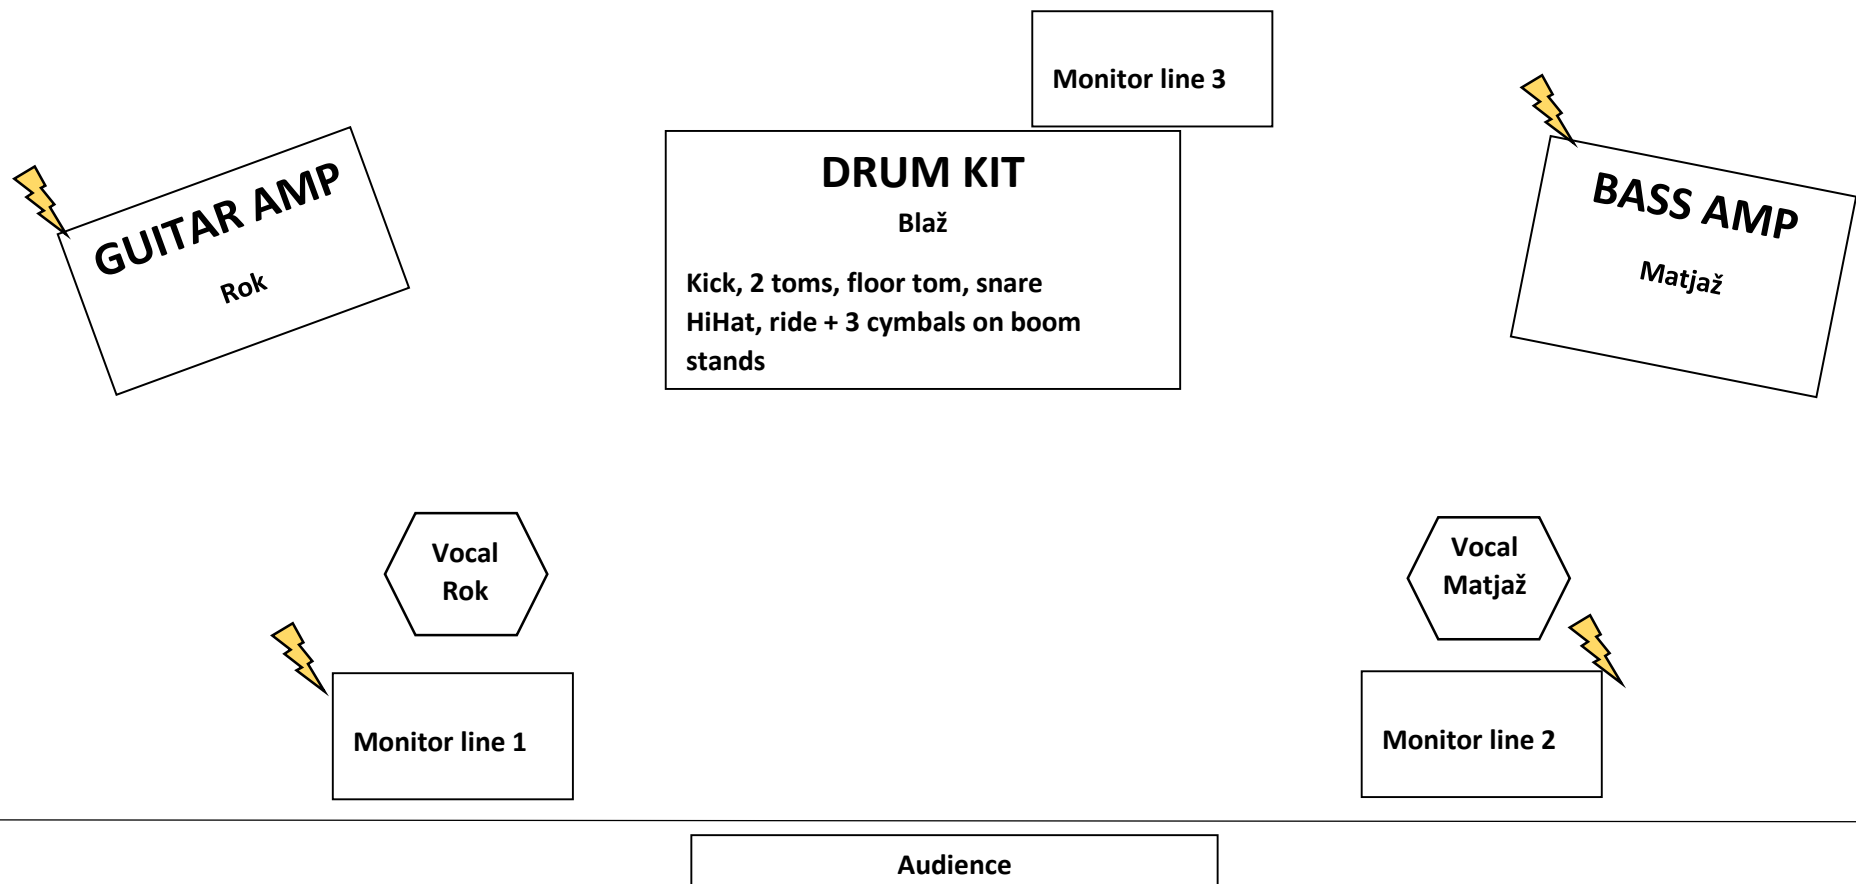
Monitor line 3

GUITAR AMP
Rok

DRUM KIT
Blaž

Kick, 2 toms, floor tom, snare
HiHat, ride + 3 cymbals on boom stands

BASS AMP
Matjaž

Vocal
Rok

Vocal
Matjaž

Monitor line 1

Monitor line 2

Audience